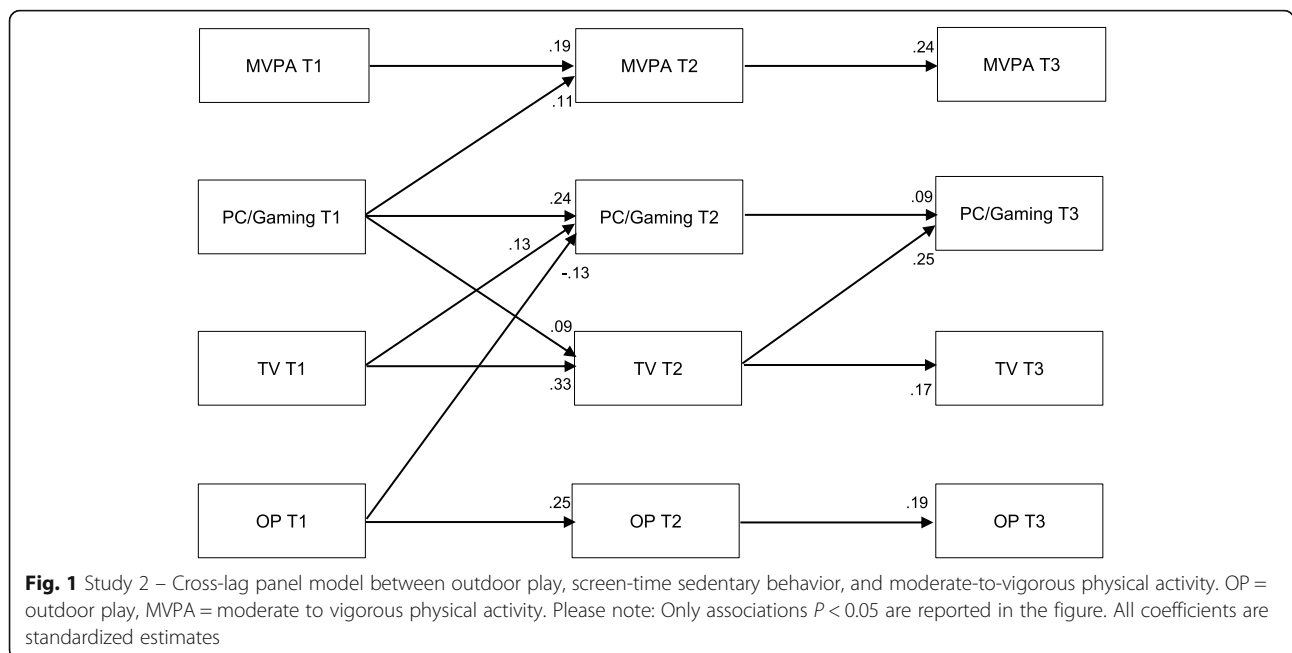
MVPA T1

.19

MVPA T2

.24

MVPA T3

.11

PC/Gaming T1

.24

PC/Gaming T2

.09

PC/Gaming T3

.13

-.13

.25

.09

TV T1

TV T2

TV T3

.33

.17

OP T1

.25

OP T2

.19

OP T3

**Fig. 1** Study 2 – Cross-lag panel model between outdoor play, screen-time sedentary behavior, and moderate-to-vigorous physical activity. OP = outdoor play, MVPA = moderate to vigorous physical activity. Please note: Only associations $P < 0.05$ are reported in the figure. All coefficients are standardized estimates